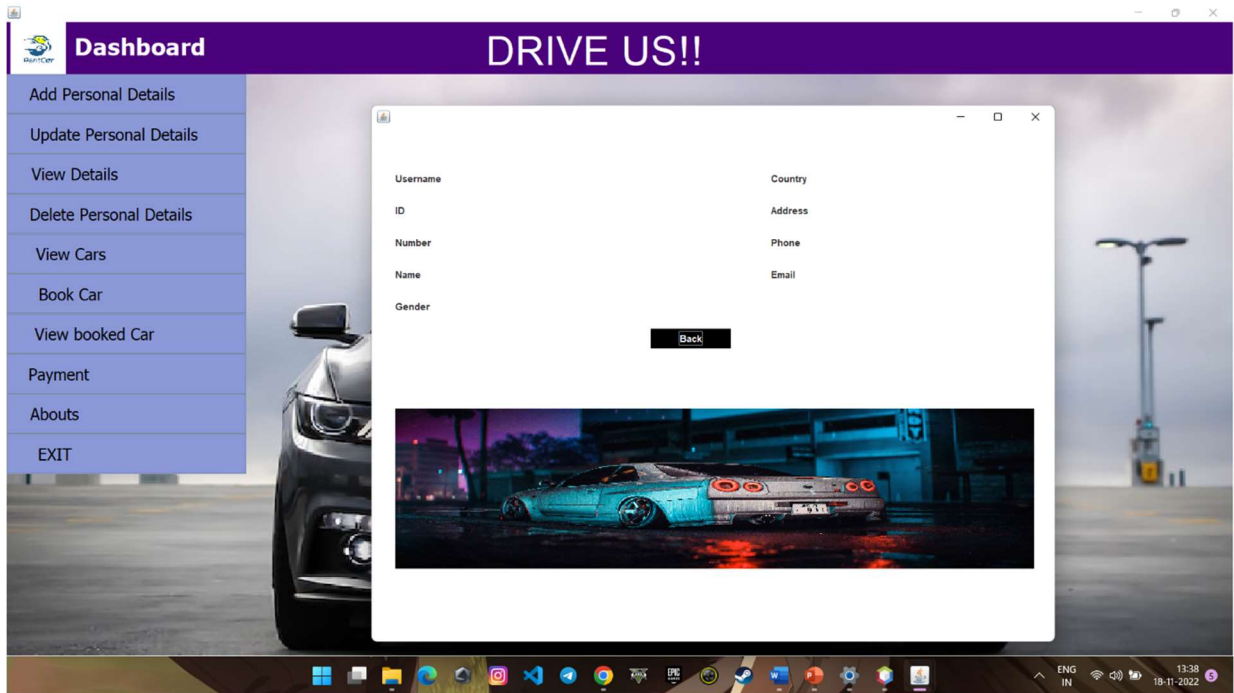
RentCar

Dashboard

DRIVE US!!

Add Personal Details

Update Personal Details

View Details

Delete Personal Details

View Cars

Book Car

View booked Car

Payment

Abouts

EXIT

Username

ID

Number

Name

Gender

Country

Address

Phone

Email

Back

ENG
IN

13:38
18-11-2022